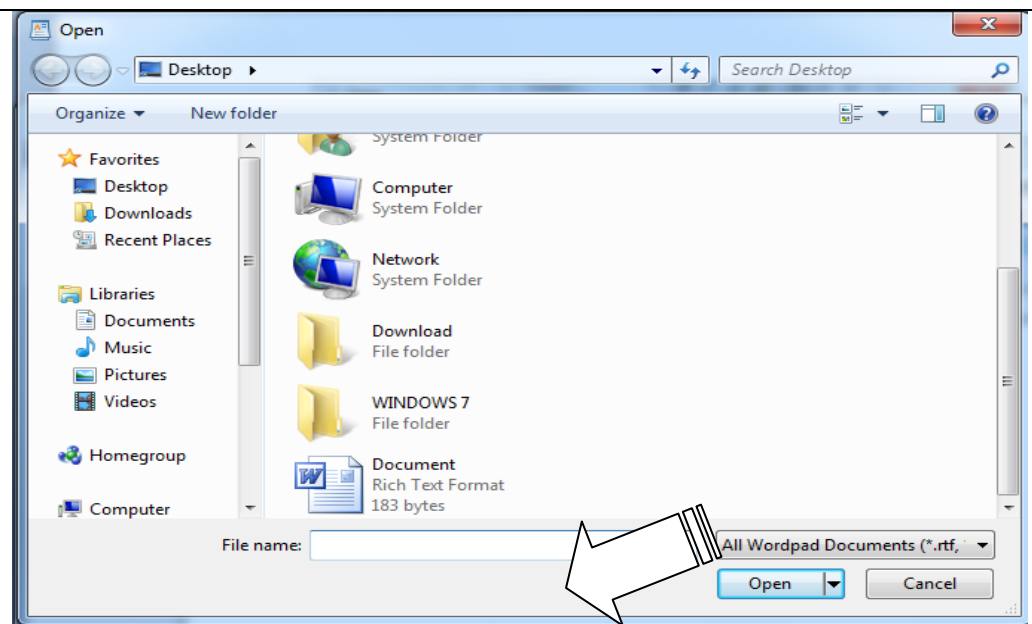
Open

Desktop ▸

Search Desktop

Organize ▾ New folder

Favorites
Desktop
Downloads
Recent Places

Libraries
Documents
Music
Pictures
Videos

Homegroup

Computer

System Folder

Computer
System Folder

Network
System Folder

Download
File folder

WINDOWS 7
File folder

Document
Rich Text Format
183 bytes

File name:

All Wordpad Documents (*.rtf, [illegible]

Open

Cancel